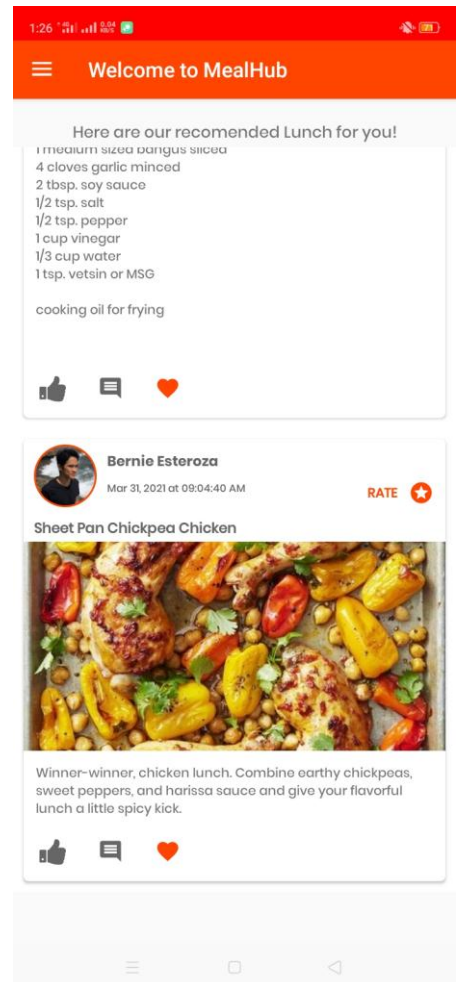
1:26

Welcome to MealHub

Here are our recomended Lunch for you!

1 medium sized bangus sliced
4 cloves garlic minced
2 tbsp. soy sauce
1/2 tsp. salt
1/2 tsp. pepper
1 cup vinegar
1/3 cup water
1 tsp. vetsin or MSG

cooking oil for frying

Bernie Esteroza
Mar 31, 2021 at 09:04:40 AM
RATE

Sheet Pan Chickpea Chicken

Winner-winner, chicken lunch. Combine earthy chickpeas, sweet peppers, and harissa sauce and give your flavorful lunch a little spicy kick.